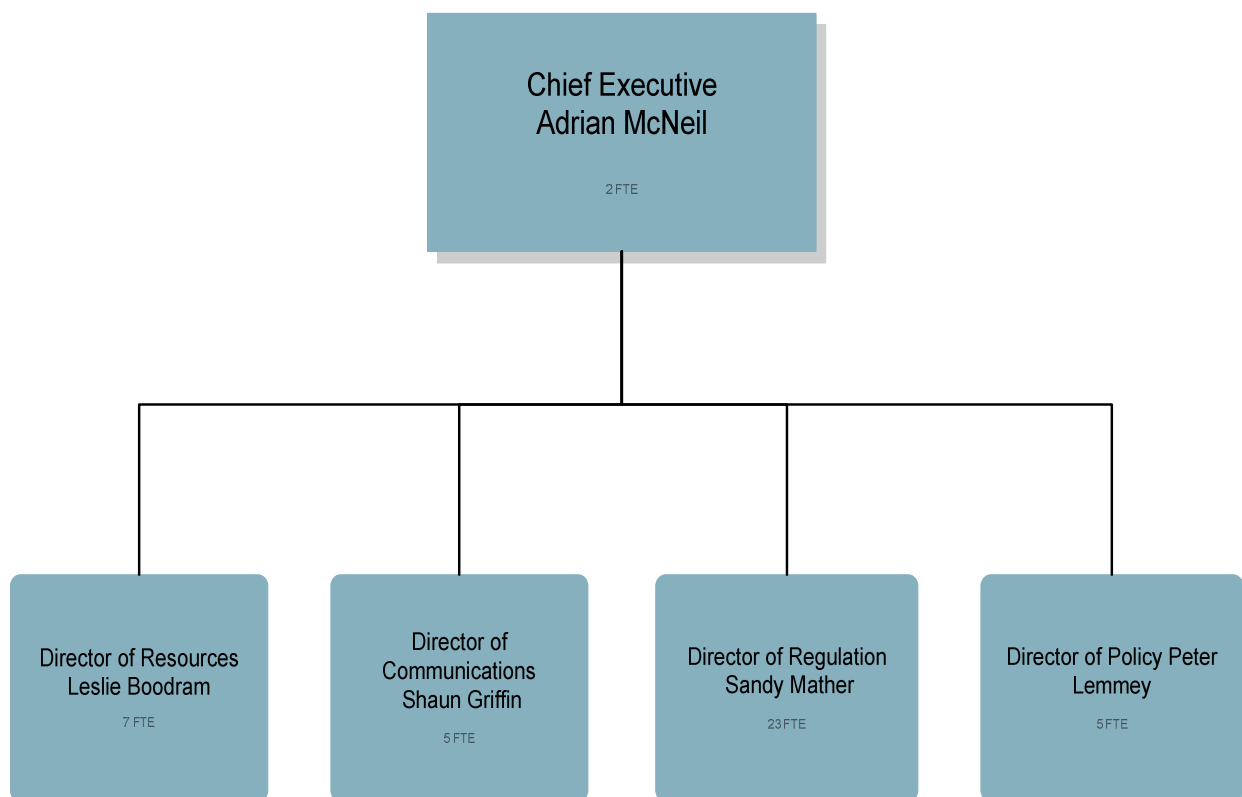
Chief Executive
Adrian McNeil

2 FTE

Director of Resources
Leslie Boodram

7 FTE

Director of Communications
Shaun Griffin

5 FTE

Director of Regulation
Sandy Mather

23 FTE

Director of Policy Peter Lemmey

5 FTE